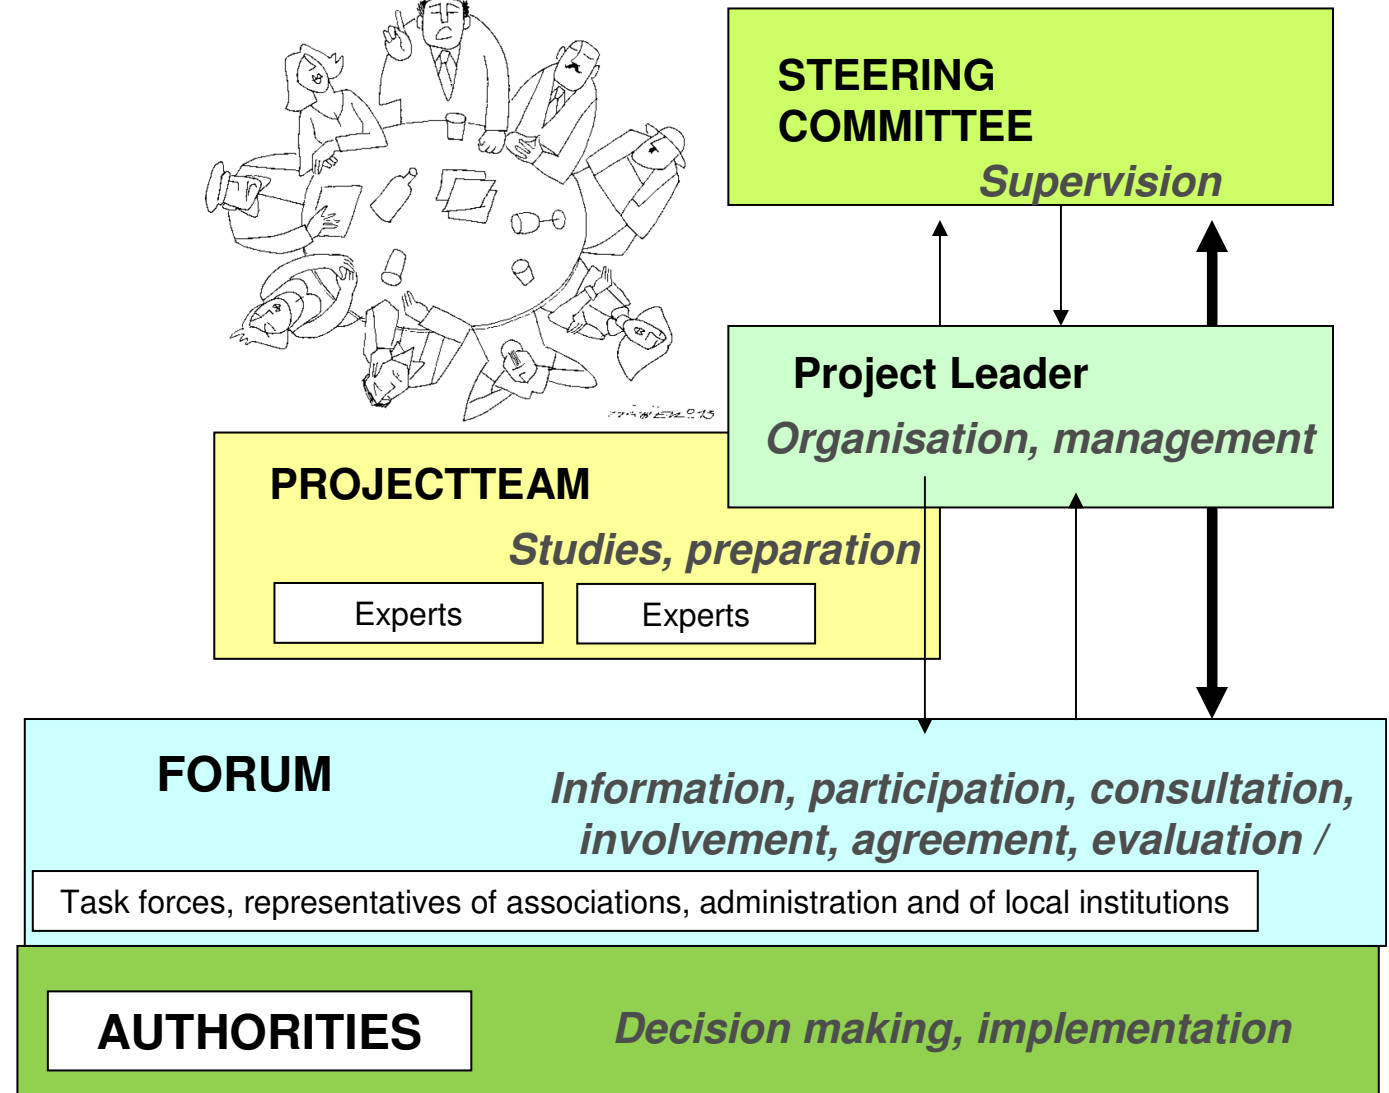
STEERING COMMITTEE
Supervision

Project Leader
Organisation, management

PROJECTTEAM
Studies, preparation

Experts

Experts

FORUM
Information, participation, consultation, involvement, agreement, evaluation /

Task forces, representatives of associations, administration and of local institutions

AUTHORITIES
Decision making, implementation